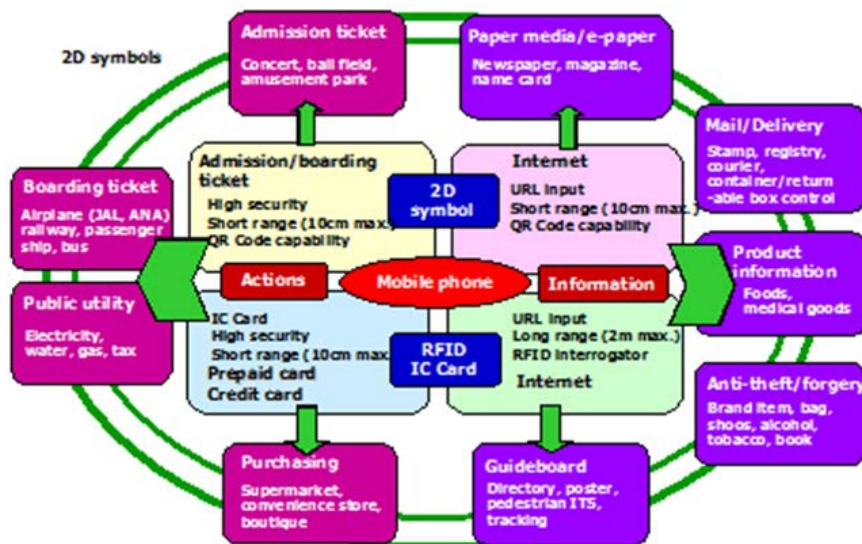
2D symbols

Admission ticket
Concert, ball field, amusement park

Paper media/e-paper
Newspaper, magazine, name card

Mail/Delivery
Stamp, registry, courier, container/returnable box control

Boarding ticket
Airplane (JAL, ANA) railway, passenger ship, bus

Admission/boarding ticket
High security
Short range (10cm max.)
QR Code capability

2D symbol

Internet
URL input
Short range (10cm max.)
QR Code capability

Product information
Foods, medical goods

Actions

Mobile phone

Information

Public utility
Electricity, water, gas, tax

IC Card
High security
Short range (10cm max.
Prepaid card
Credit card

RFID IC Card

URL input
Long range (2m max.)
RFID interrogator
Internet

Anti-theft/forgery
Brand item, bag, shoes, alcohol, tobacco, book

Purchasing
Supermarket, convenience store, boutique

Guideboard
Directory, poster, pedestrian ITS, tracking